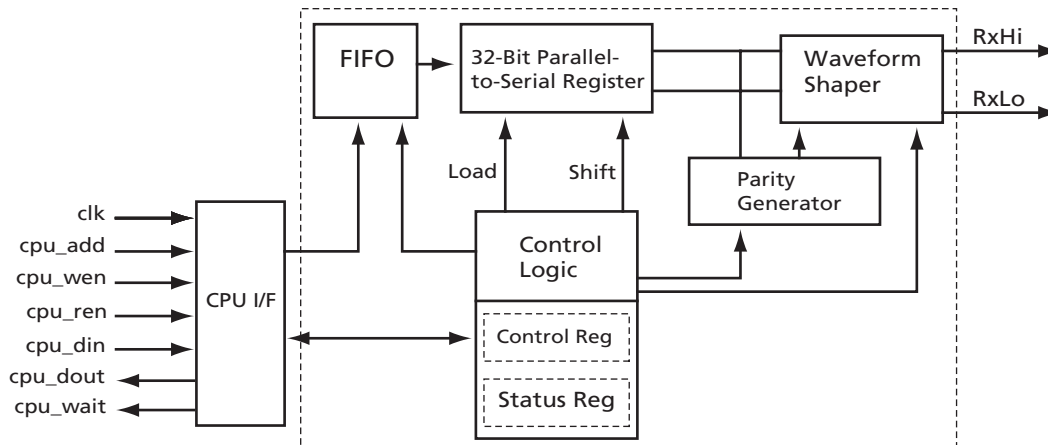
FIFO

32-Bit Parallel-to-Serial Register

Waveform Shaper

RxHi

RxLo

Load

Shift

Parity Generator

clk

cpu_add

cpu_wen

cpu_ren

cpu_din

cpu_dout

cpu_wait

CPU I/F

Control Logic

Control Reg

Status Reg